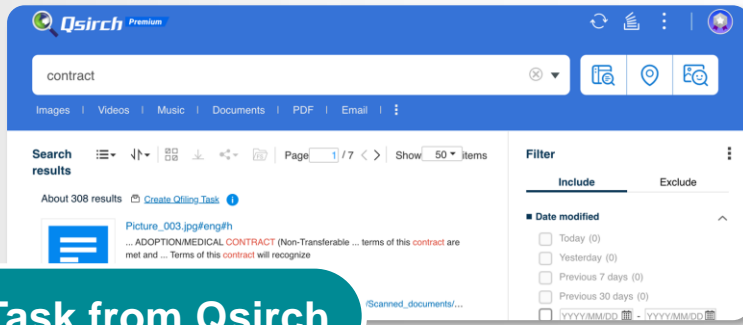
Qsirch Premium

contract

Images | Videos | Music | Documents | PDF | Email | ⋮

Search results

Page 1 / 7 Show 50 items

About 308 results Create Qfiling Task

Picture_003.jpg#eng#h

... ADOPTION/MEDICAL CONTRACT (Non-Transferable ... terms of this contract are met and ... Terms of this contract will recognize

/Scanned_documents/...

Task from Qsirch

Filter

Include Exclude

Date modified

Today (0)

Yesterday (0)

Previous 7 days (0)

Previous 30 days (0)

YYYY/MM/DD - YYYY/MM/DD